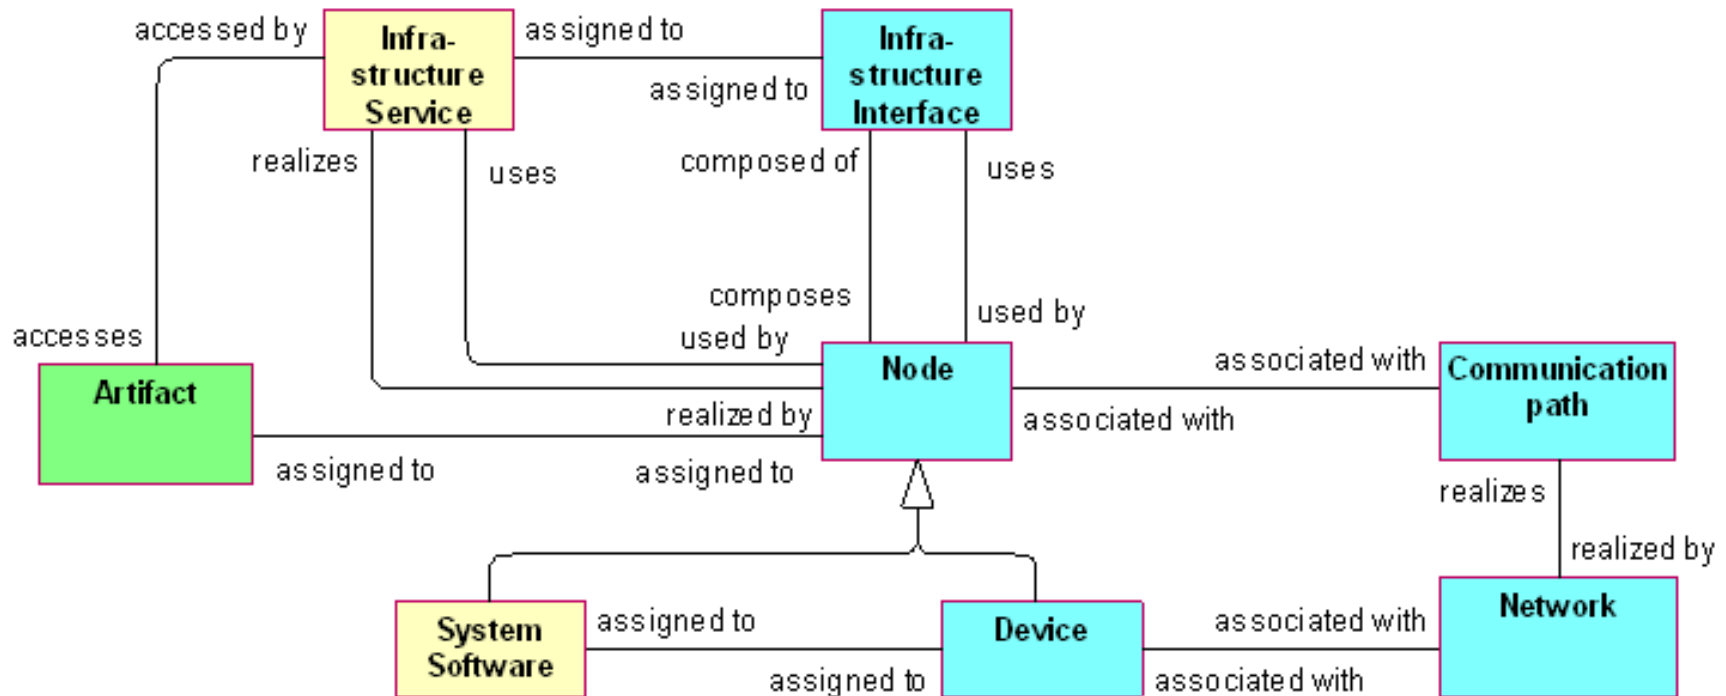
accessed by

Infrastructure Service

assigned to

Infrastructure Interface

assigned to

realizes

uses

composed of

uses

composes

used by

used by

accesses

Artifact

Node

associated with

Communication path

realized by

associated with

assigned to

assigned to

realizes

realized by

System Software

assigned to

Device

associated with

Network

assigned to

associated with